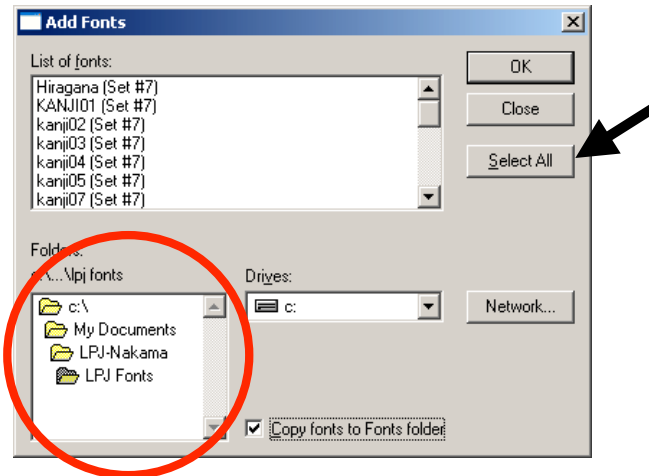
Add Fonts

List of fonts:
Hiragana (Set #7)
KANJI01 (Set #7)
kanji02 (Set #7)
kanji03 (Set #7)
kanji04 (Set #7)
kanji05 (Set #7)
kanji07 (Set #7)

OK
Close
Select All

Folders:
c:\...\lpj fonts

c:\
My Documents
LPJ-Nakama
LPJ Fonts

Drives:
c:

Network...

Copy fonts to Fonts folder